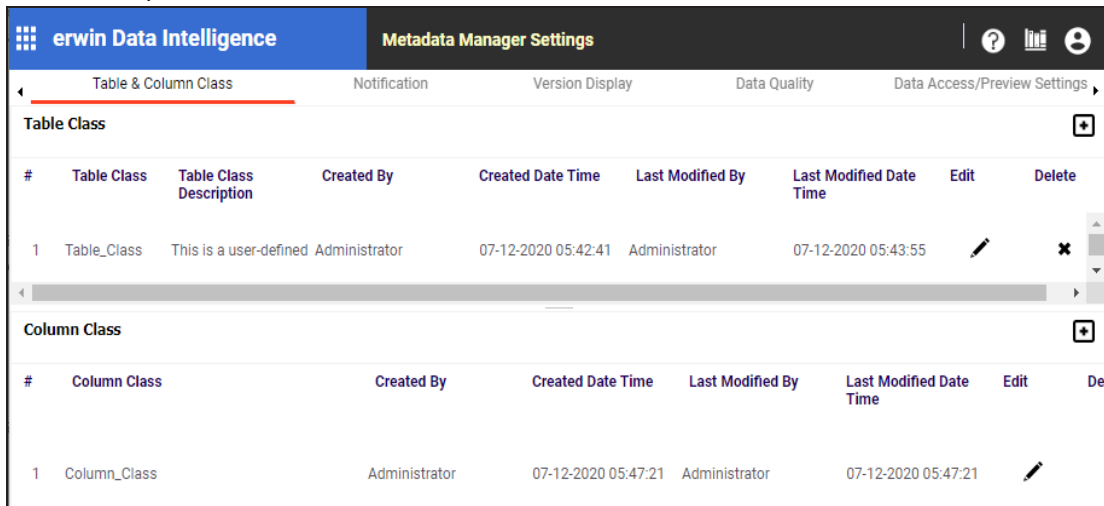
erwin Data Intelligence

Metadata Manager Settings

Table & Column Class | Notification | Version Display | Data Quality | Data Access/Preview Settings

Table Class

| # | Table Class | Table Class Description | Created By | Created Date Time | Last Modified By | Last Modified Date Time | Edit | Delete |
|---|---|---|---|---|---|---|---|---|
| 1 | Table_Class | This is a user-defined | Administrator | 07-12-2020 05:42:41 | Administrator | 07-12-2020 05:43:55 | | |

Column Class

| # | Column Class | Created By | Created Date Time | Last Modified By | Last Modified Date Time | Edit | De |
|---|---|---|---|---|---|---|---|
| 1 | Column_Class | Administrator | 07-12-2020 05:47:21 | Administrator | 07-12-2020 05:47:21 | | |